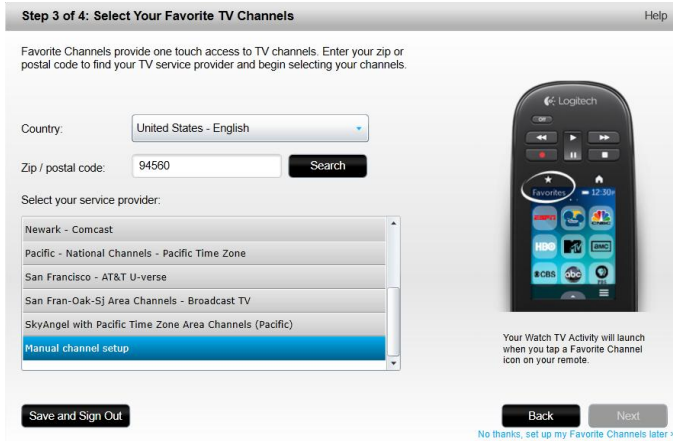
Step 3 of 4: Select Your Favorite TV Channels

Help

Favorite Channels provide one touch access to TV channels. Enter your zip or postal code to find your TV service provider and begin selecting your channels.

Country: United States - English

Zip / postal code: 94560 Search

Select your service provider:

Newark - Comcast
Pacific - National Channels - Pacific Time Zone
San Francisco - AT&T U-verse
San Fran-Oak-Sj Area Channels - Broadcast TV
SkyAngel with Pacific Time Zone Area Channels (Pacific)
Manual channel setup

Logitech
OFF
Favorites
12:30
ESPN
NBC
HBO
MTV
AMC
CBS
abc

Your Watch TV Activity will launch when you tap a Favorite Channel icon on your remote.

Save and Sign Out

Back

Next

No thanks, set up my Favorite Channels later